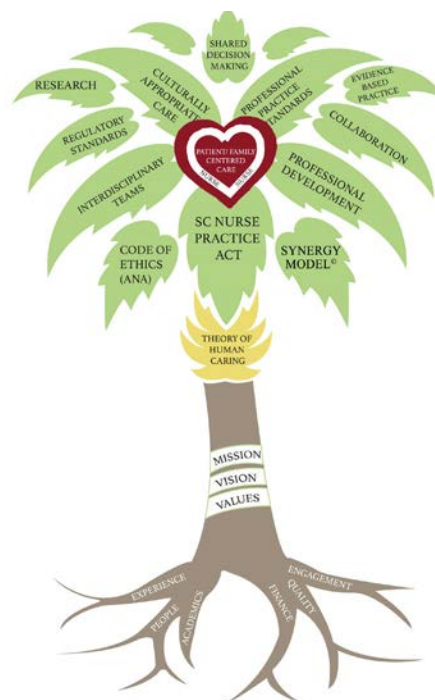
SHARED DECISION MAKING

RESEARCH

CULTURALLY APPROPRIATE CARE

PROFESSIONAL PRACTICE STANDARDS

EVIDENCE BASED PRACTICE

REGULATORY STANDARDS

COLLABORATION

PATIENT/FAMILY CENTERED CARE

NURSE

NURSE

INTERDISCIPLINARY TEAMS

PROFESSIONAL DEVELOPMENT

SC NURSE PRACTICE ACT

CODE OF ETHICS (ANA)

SYNERGY MODEL©

THEORY OF HUMAN CARING

MISSION

VISION

VALUES

EXPERIENCE

PEOPLE

ACADEMICS

FINANCE

QUALITY

ENGAGEMENT